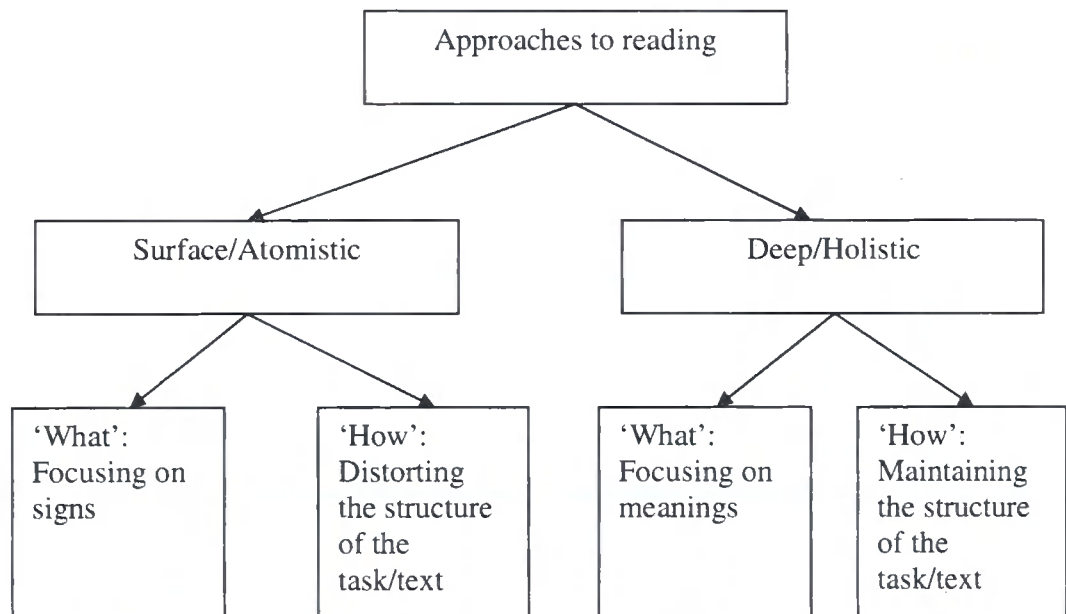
Approaches to reading

Surface/Atomistic

Deep/Holistic

'What': Focusing on signs

'How': Distorting the structure of the task/text

'What': Focusing on meanings

'How': Maintaining the structure of the task/text